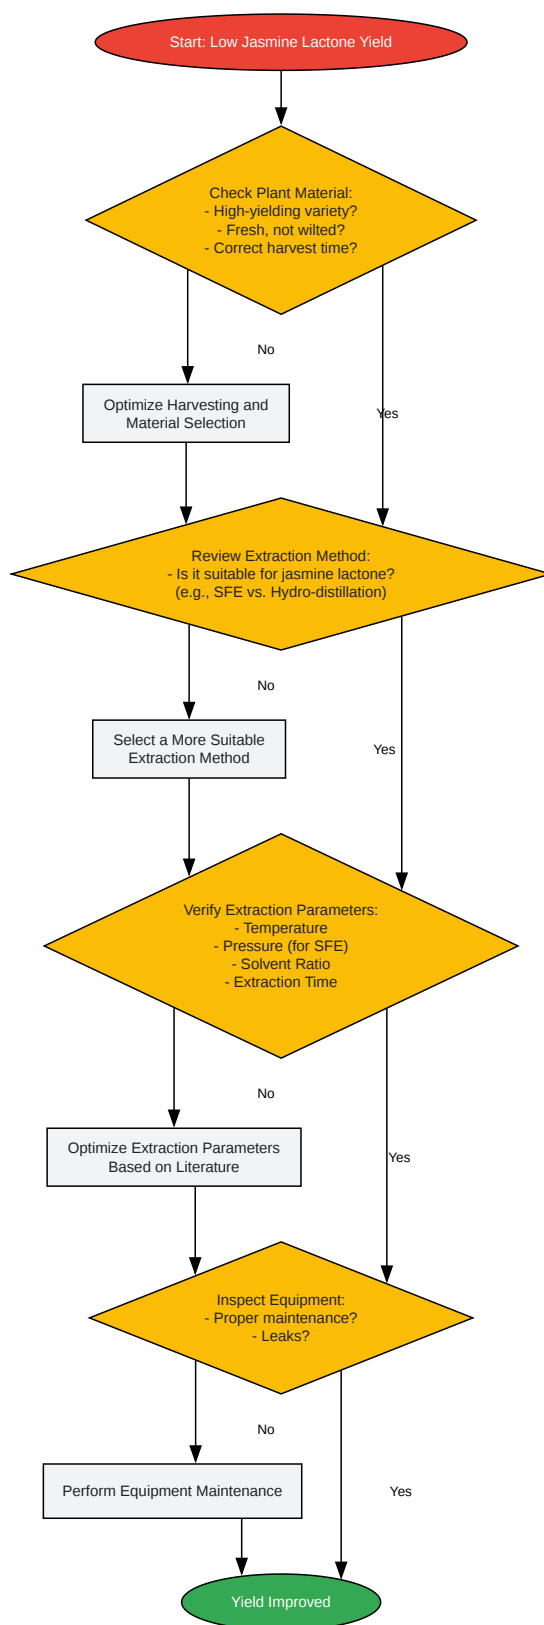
Start: Low Jasmine Lactone Yield

Check Plant Material:
- High-yielding variety?
- Fresh, not wilted?
- Correct harvest time?

No

Optimize Harvesting and Material Selection

Yes

Review Extraction Method:
- Is it suitable for jasmine lactone?
(e.g., SFE vs. Hydro-distillation)

No

Select a More Suitable Extraction Method

Yes

Verify Extraction Parameters:
- Temperature
- Pressure (for SFE)
- Solvent Ratio
- Extraction Time

No

Optimize Extraction Parameters Based on Literature

Yes

Inspect Equipment:
- Proper maintenance?
- Leaks?

No

Perform Equipment Maintenance

Yes

Yield Improved